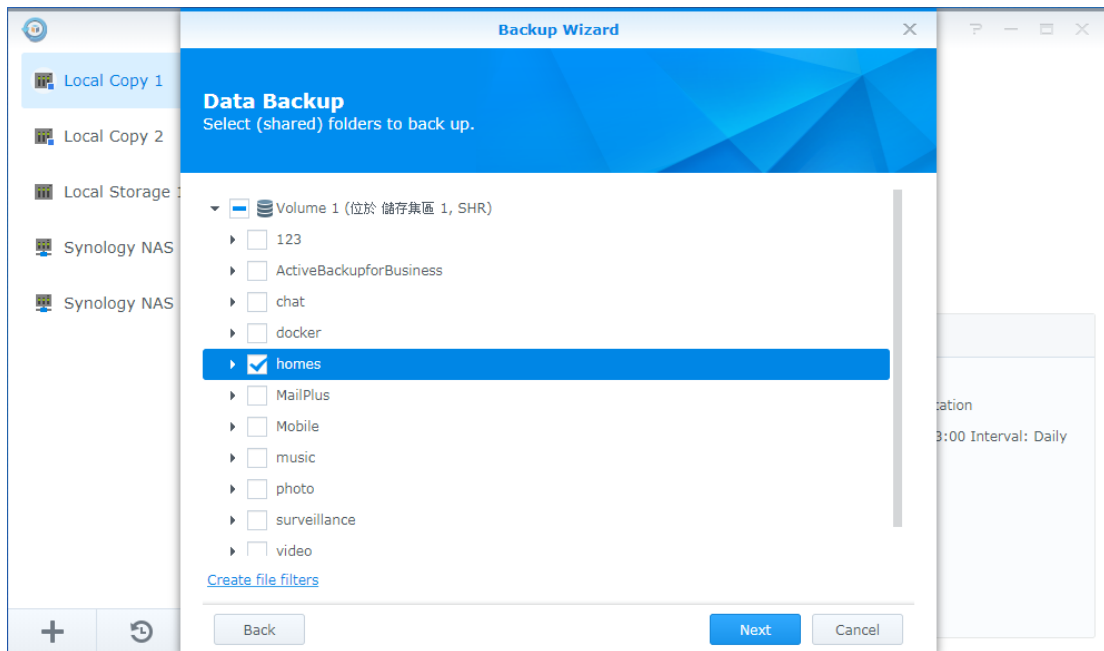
Local Copy 1
Local Copy 2
Local Storage 1
Synology NAS
Synology NAS

Backup Wizard

Data Backup
Select (shared) folders to back up.

Volume 1 (位於 儲存集區 1, SHR)
123
ActiveBackupforBusiness
chat
docker
homes
MailPlus
Mobile
music
photo
surveillance
video

Create file filters

Back
Next
Cancel

tation
3:00 Interval: Daily